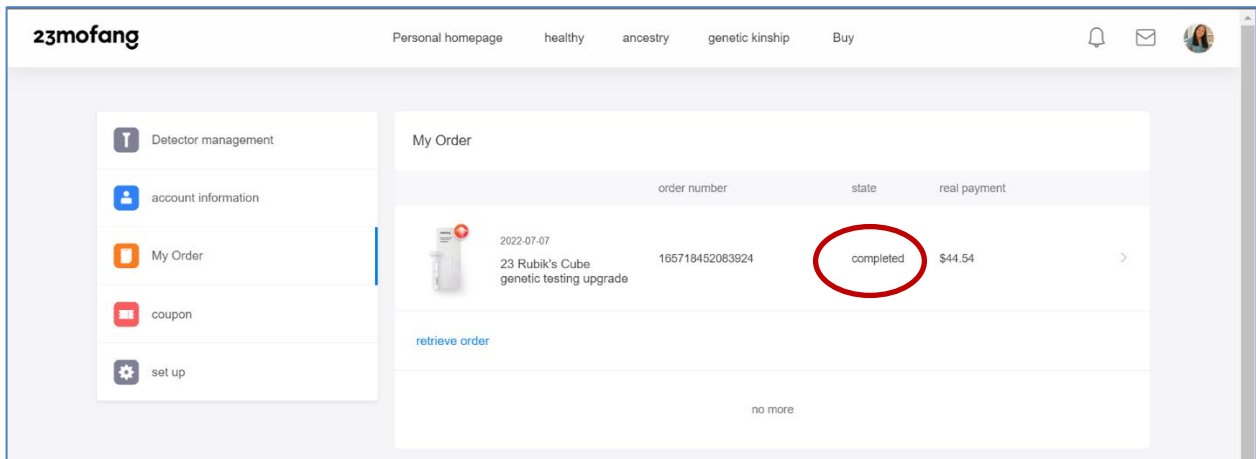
23mofang

Personal homepage healthy ancestry genetic kinship Buy

Detector management

account information

My Order

coupon

set up

My Order

| | order number | state | real payment |
|---|---|---|---|
| 2022-07-07 23 Rubik's Cube genetic testing upgrade | 165718452083924 | completed | \$44.54 |

retrieve order

no more